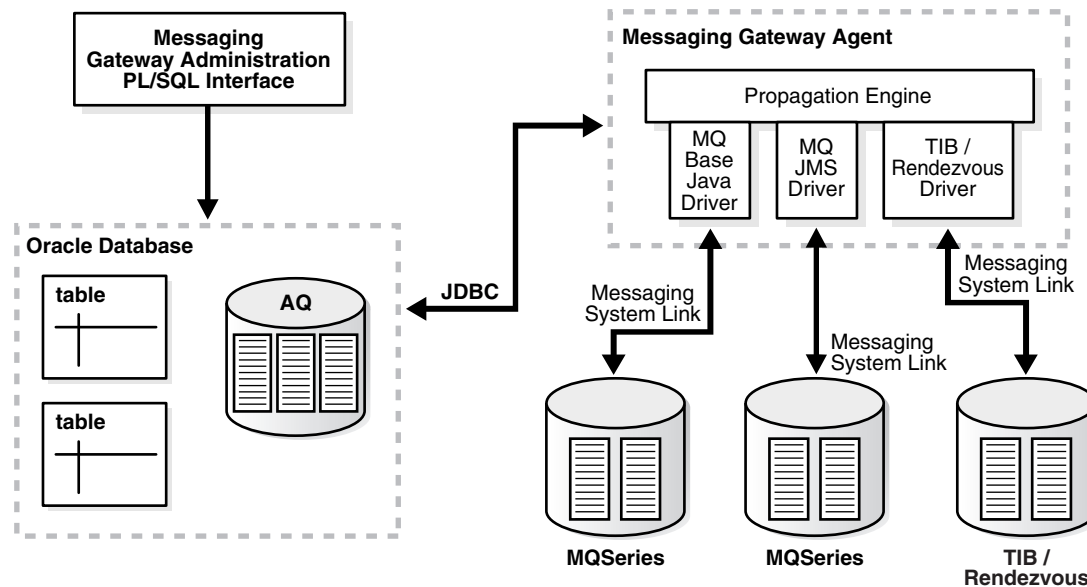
Messaging Gateway Administration PL/SQL Interface

Messaging Gateway Agent

Propagation Engine

MQ Base Java Driver

MQ JMS Driver

TIB / Rendezvous Driver

Oracle Database

table

table

AQ

JDBC

Messaging System Link

Messaging System Link

Messaging System Link

MQSeries

MQSeries

TIB / Rendezvous